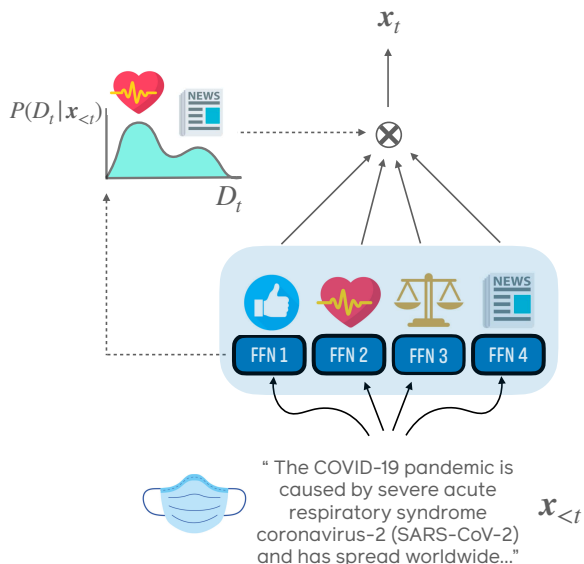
$\boldsymbol{x}_t$

$P(D_t|\boldsymbol{x}_{<t})$

NEWS

$D_t$

$\otimes$

NEWS

FFN 1 FFN 2 FFN 3 FFN 4

" The COVID-19 pandemic is caused by severe acute respiratory syndrome coronavirus-2 (SARS-CoV-2) and has spread worldwide..."

$\boldsymbol{x}_{<t}$